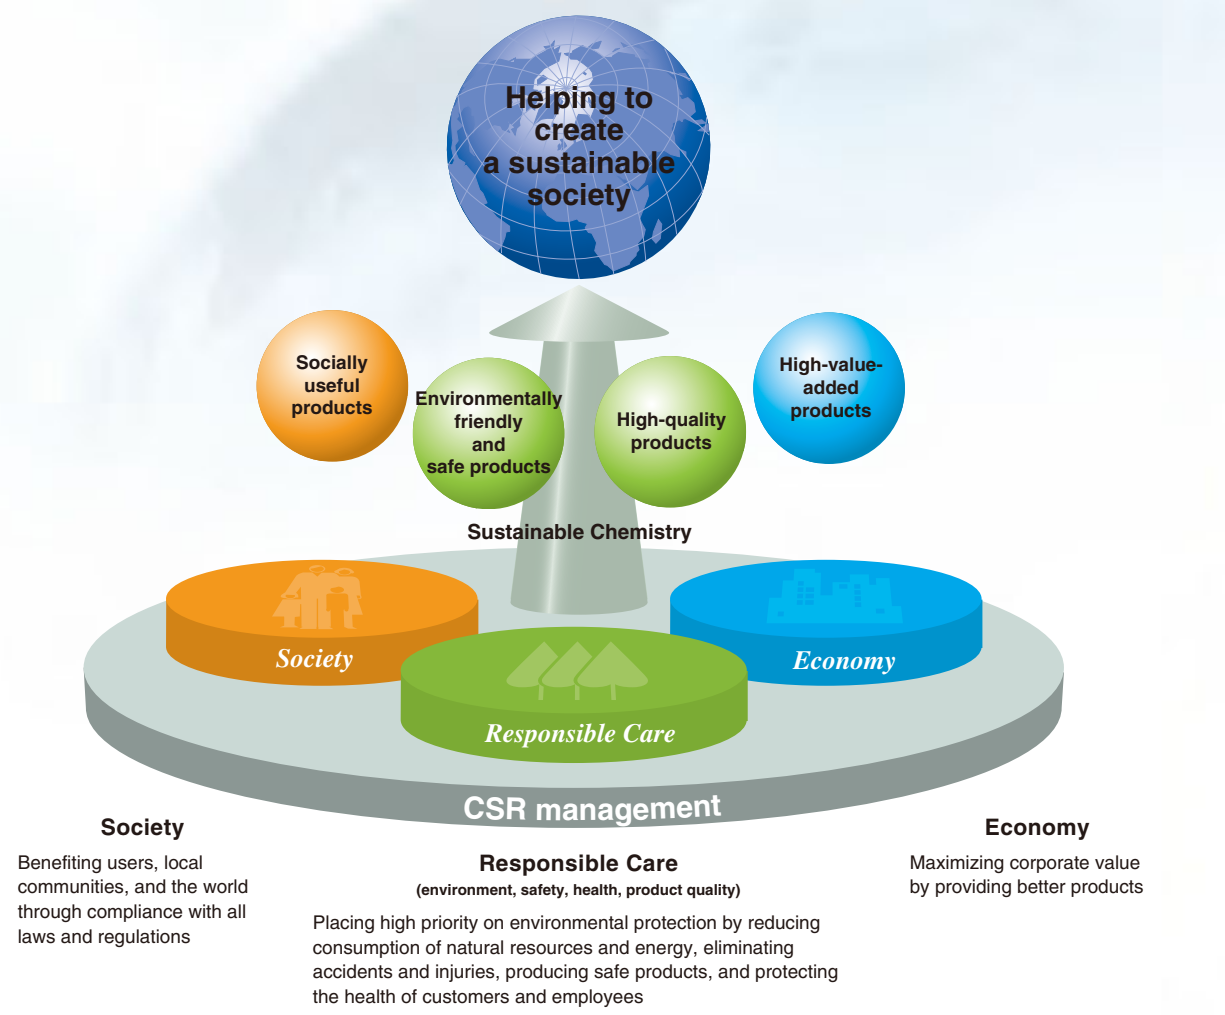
Helping to create a sustainable society

Socially useful products

Environmentally friendly and safe products

High-quality products

High-value-added products

Sustainable Chemistry

Society

Responsible Care

Economy

CSR management

Society

Benefiting users, local communities, and the world through compliance with all laws and regulations

Responsible Care

(environment, safety, health, product quality)

Placing high priority on environmental protection by reducing consumption of natural resources and energy, eliminating accidents and injuries, producing safe products, and protecting the health of customers and employees

Economy

Maximizing corporate value by providing better products